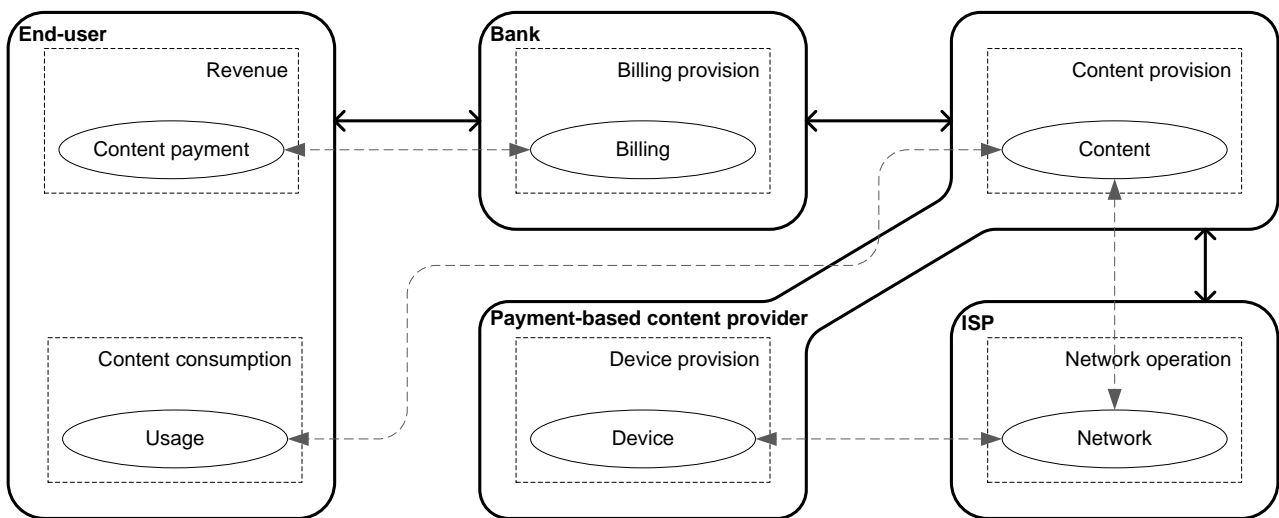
End-user

Revenue

Content payment

Content consumption

Usage

Bank

Billing provision

Billing

Content provision

Content

Payment-based content provider

Device provision

Device

ISP

Network operation

Network